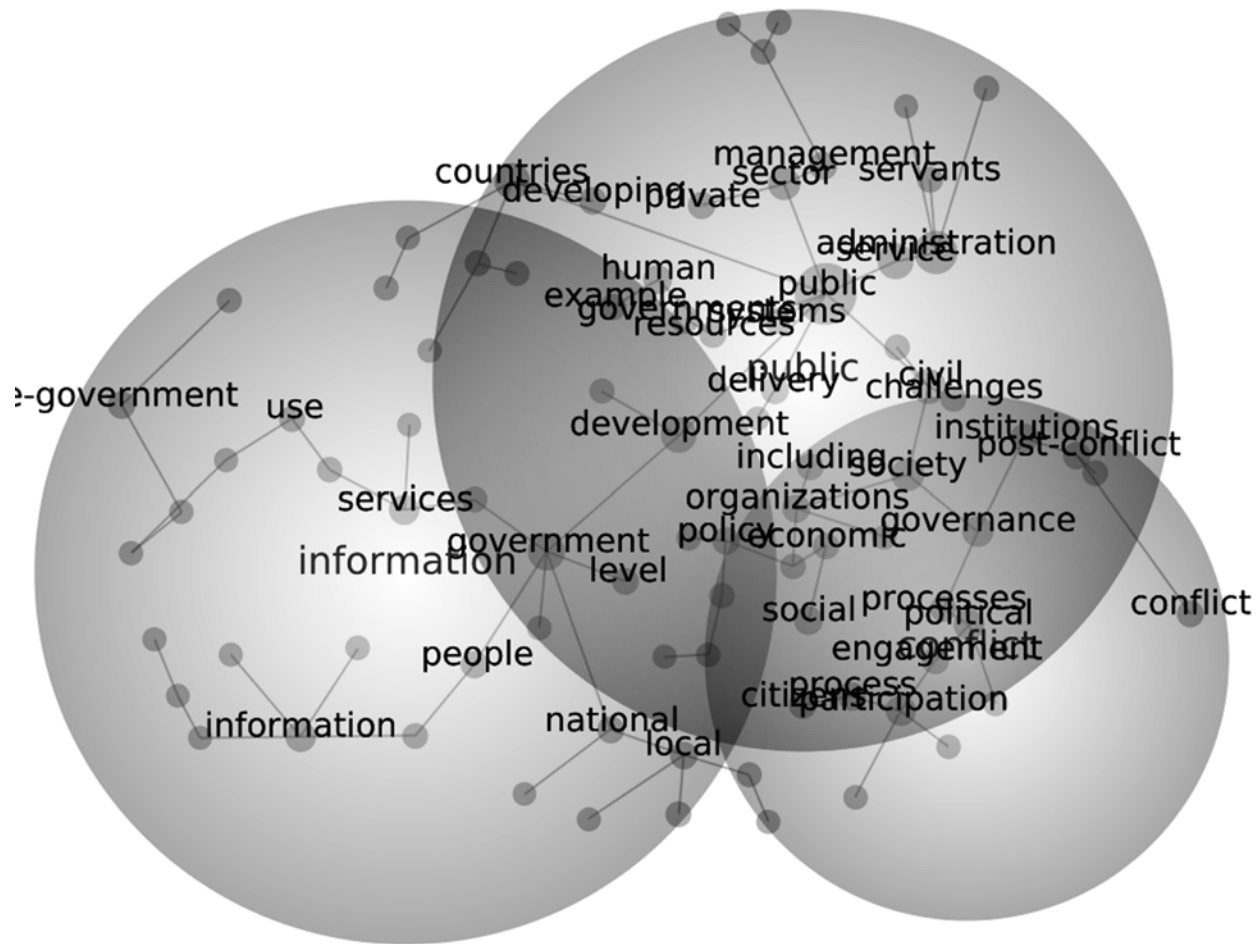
countries
developing
private
management
sector
servants
administration
service
human
public
example
governments
systems
resources
public
delivery
civil
challenges
e-government
use
development
institutions
post-conflict
including
society
services
organizations
governance
government
policy
economic
information
level
conflict
social
processes
political
conflict
engagement
people
process
citizens
participation
information
national
local